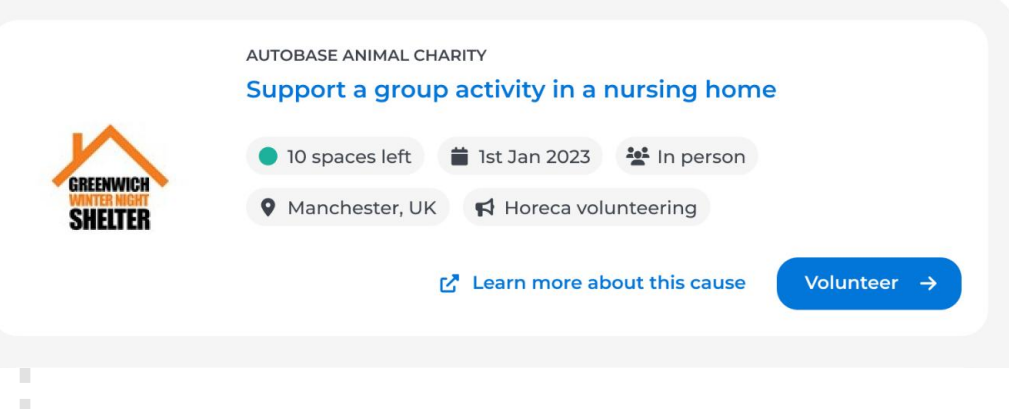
GREENWICH
WINTER NIGHT
SHELTER

AUTOBASE ANIMAL CHARITY

Support a group activity in a nursing home

10 spaces left
1st Jan 2023
In person
Manchester, UK
Horeca volunteering

Learn more about this cause
Volunteer →